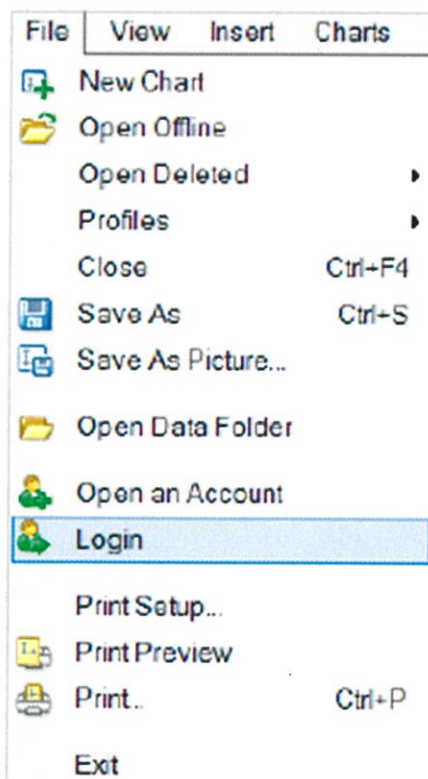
File View Insert Charts

New Chart
Open Offline
Open Deleted
Profiles
Close Ctrl+F4
Save As Ctrl+S
Save As Picture...

Open Data Folder

Open an Account
Login

Print Setup...
Print Preview
Print.. Ctrl+P

Exit